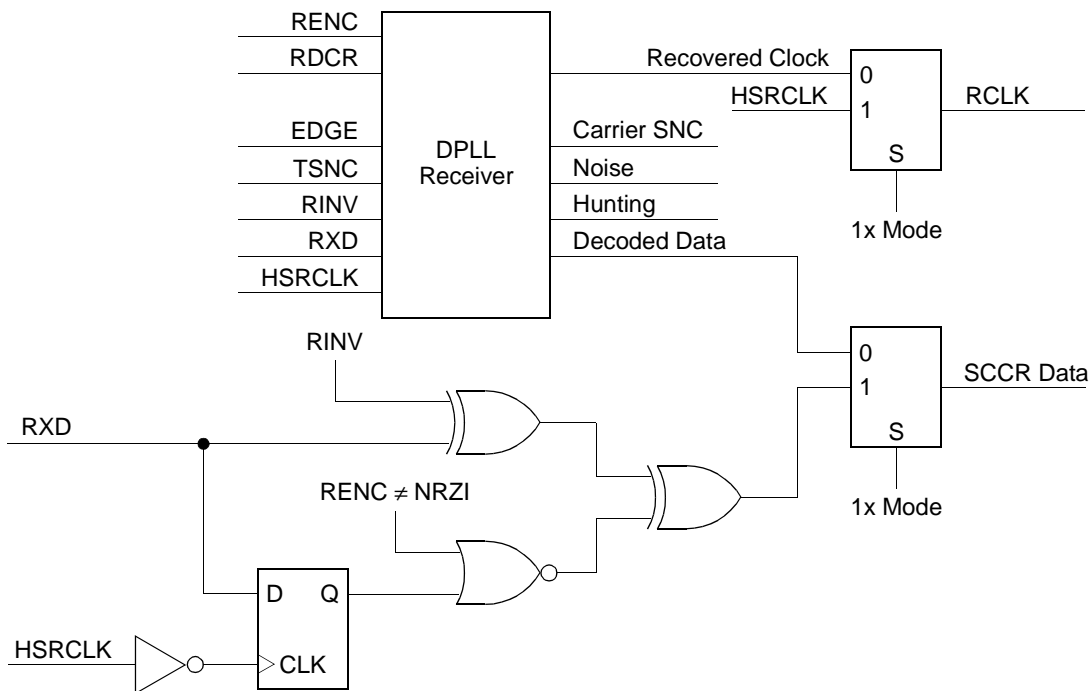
RENC
RDCR
EDGE
TSNC
RINV
RXD
HSRCLK

DPLL Receiver

Recovered Clock
Carrier SNC
Noise
Hunting
Decoded Data

HSRCLK
0
1
S
RCLK
1x Mode

RINV
RXD
RENC $\neq$ NRZI
D
Q
CLK
HSRCLK

0
1
S
SCCR Data
1x Mode